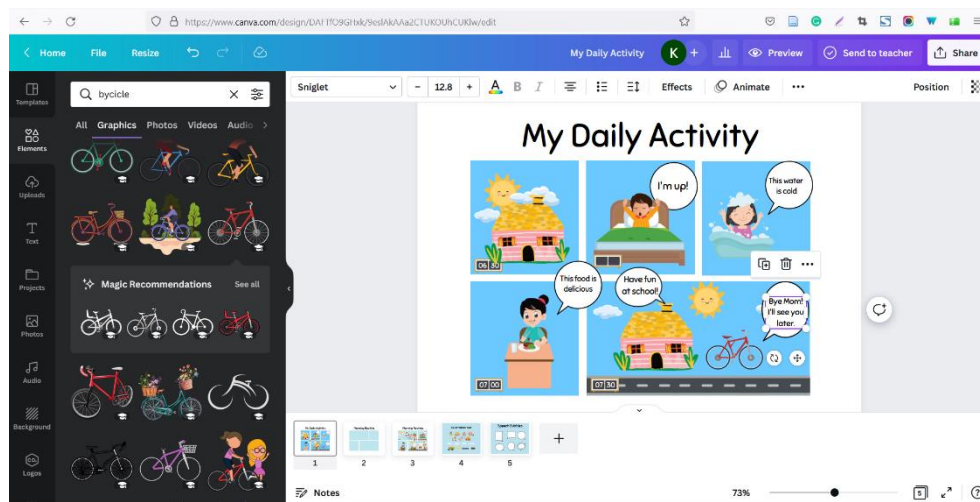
https://www.canva.com/design/DAFTO9GHxk/9eslAkAAa2CTUKOUhCUKlw/edit

Home File Resize

My Daily Activity K Preview Send to teacher Share

Templates
Elements
Uploads
Text
Projects
Photos
Audio
Background
Logos

bycicle

All Graphics Photos Videos Audio

Magic Recommendations See all

Sniglet 12.8 Effects Animate Position

My Daily Activity

06:30

I'm up!

This water is cold

This food is delicious

Have fun at school!

Bye Mom! I'll see you later.

07:00

07:30

1 2 3 4 5

Notes

73%